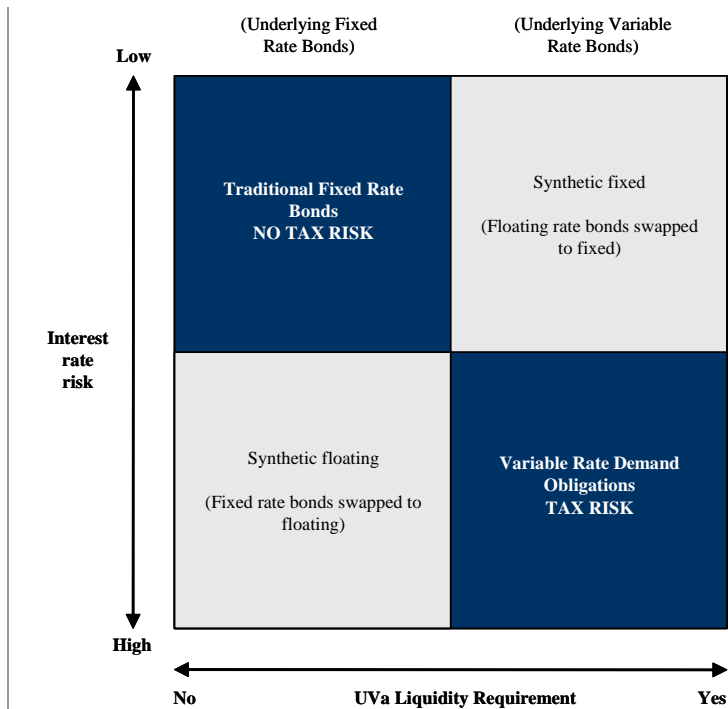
(Underlying Fixed Rate Bonds)

(Underlying Variable Rate Bonds)

Low

Traditional Fixed Rate Bonds
NO TAX RISK

Synthetic fixed

(Floating rate bonds swapped to fixed)

Interest rate risk

Synthetic floating

(Fixed rate bonds swapped to floating)

Variable Rate Demand Obligations
TAX RISK

High

No

UVa Liquidity Requirement

Yes